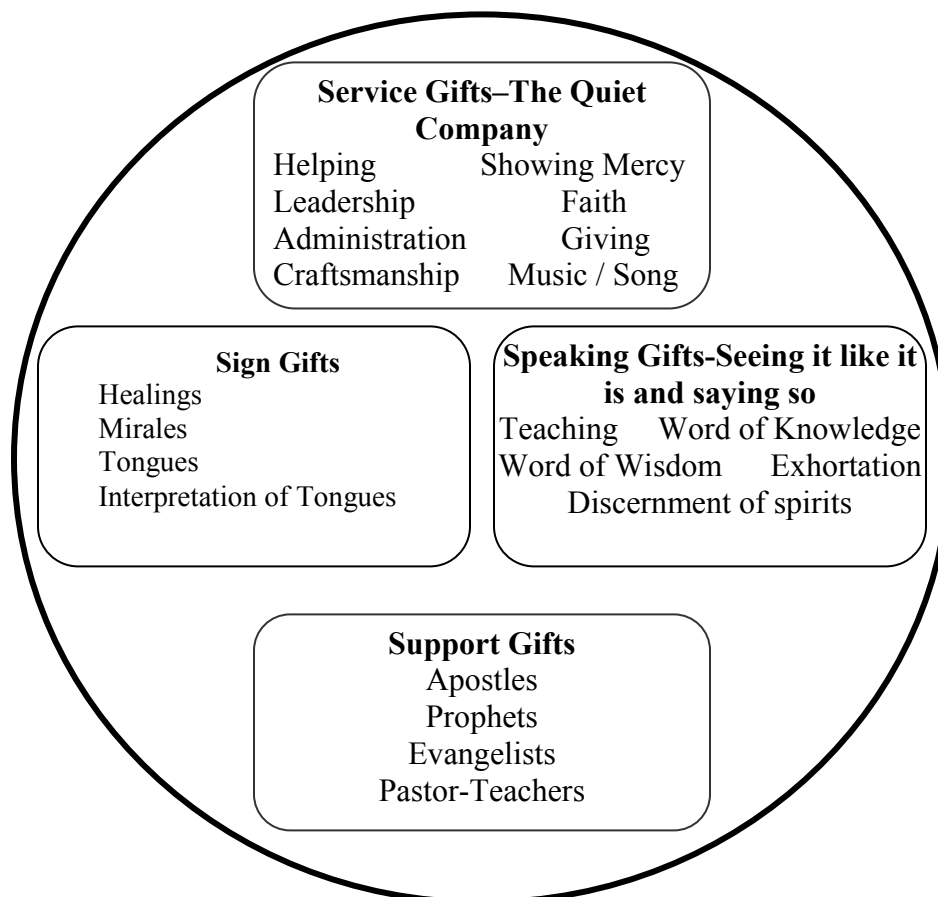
**Service Gifts–The Quiet Company**

Helping
Showing Mercy
Leadership
Faith
Administration
Giving
Craftsmanship
Music / Song

**Sign Gifts**

Healings
Mirales
Tongues
Interpretation of Tongues

**Speaking Gifts-Seeing it like it is and saying so**

Teaching
Word of Knowledge
Word of Wisdom
Exhortation
Discernment of spirits

**Support Gifts**

Apostles
Prophets
Evangelists
Pastor-Teachers